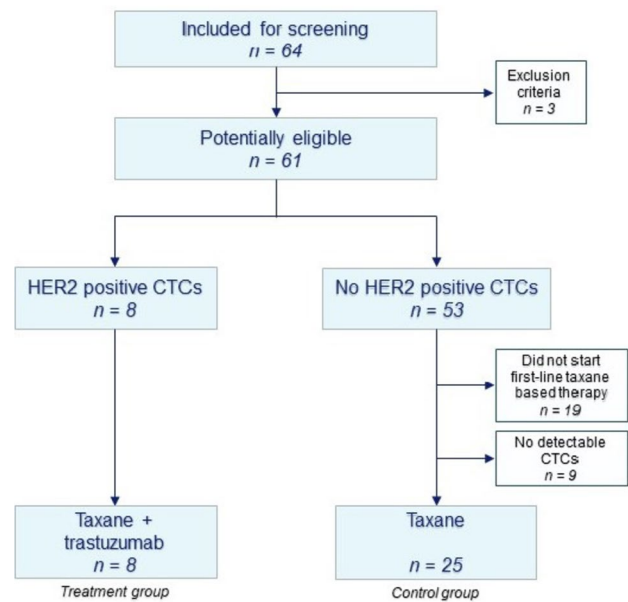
Included for screening
$n = 64$

Exclusion criteria
$n = 3$

Potentially eligible
$n = 61$

HER2 positive CTCs
$n = 8$

No HER2 positive CTCs
$n = 53$

Did not start first-line taxane based therapy
$n = 19$

No detectable CTCs
$n = 9$

Taxane + trastuzumab
$n = 8$
Treatment group

Taxane
$n = 25$
Control group